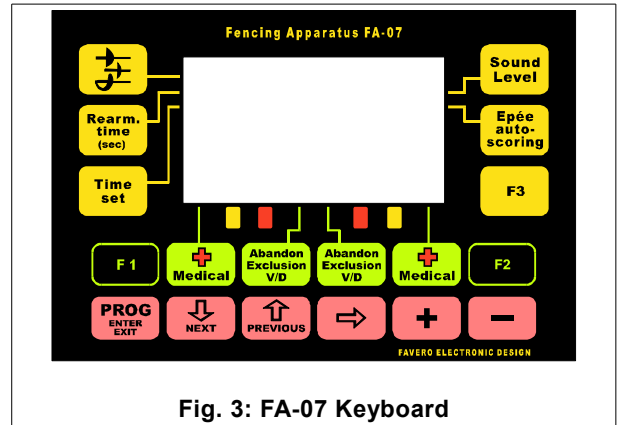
Fencing Apparatus FA-07

Rearm. time (sec)

Time set

Sound Level

Epée auto-scoring

F3

F 1

Medical

Abandon Exclusion V/D

Abandon Exclusion V/D

Medical

F2

PROG ENTER EXIT

NEXT

PREVIOUS

FAVERO ELECTRONIC DESIGN

Fig. 3: FA-07 Keyboard